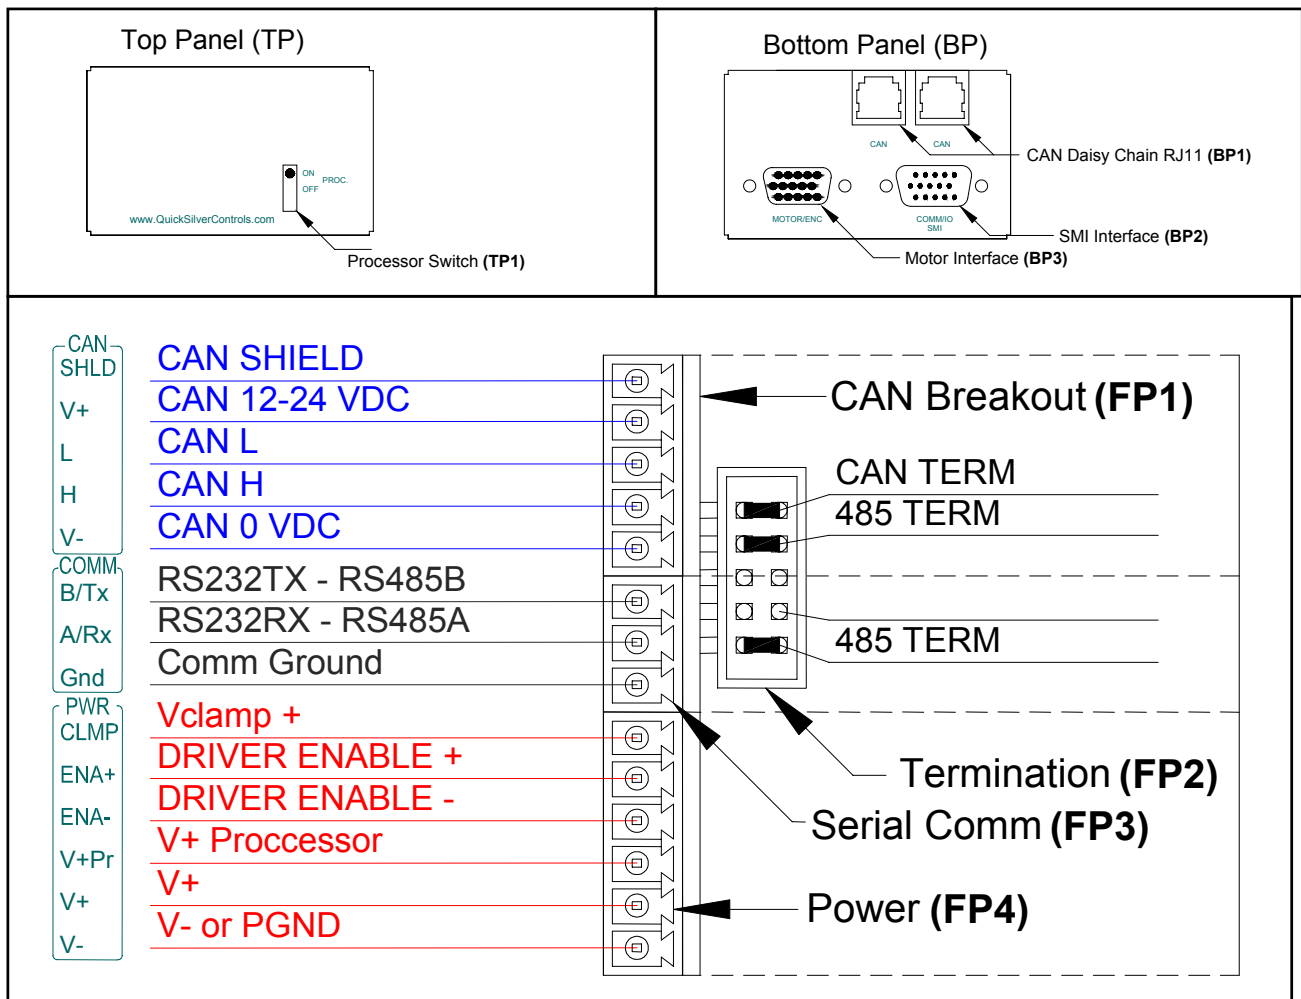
Top Panel (TP)

ON
OFF
PROC.

www.QuickSilverControls.com

Processor Switch **(TP1)**

Bottom Panel (BP)

CAN
CAN

CAN Daisy Chain RJ11 **(BP1)**

MOTOR/ENC
COMM/IO
SMI

SMI Interface **(BP2)**

Motor Interface **(BP3)**

CAN
SHLD
V+
L
H
V-

COMM
B/Tx
A/Rx
Gnd

PWR
CLMP
ENA+
ENA-
V+Pr
V+
V-

CAN SHIELD
CAN 12-24 VDC
CAN L
CAN H
CAN 0 VDC
RS232TX - RS485B
RS232RX - RS485A
Comm Ground
Vclamp +
DRIVER ENABLE +
DRIVER ENABLE -
V+ Proccessor
V+
V- or PGND

CAN Breakout **(FP1)**

CAN TERM
485 TERM
485 TERM

Termination **(FP2)**

Serial Comm **(FP3)**

Power **(FP4)**